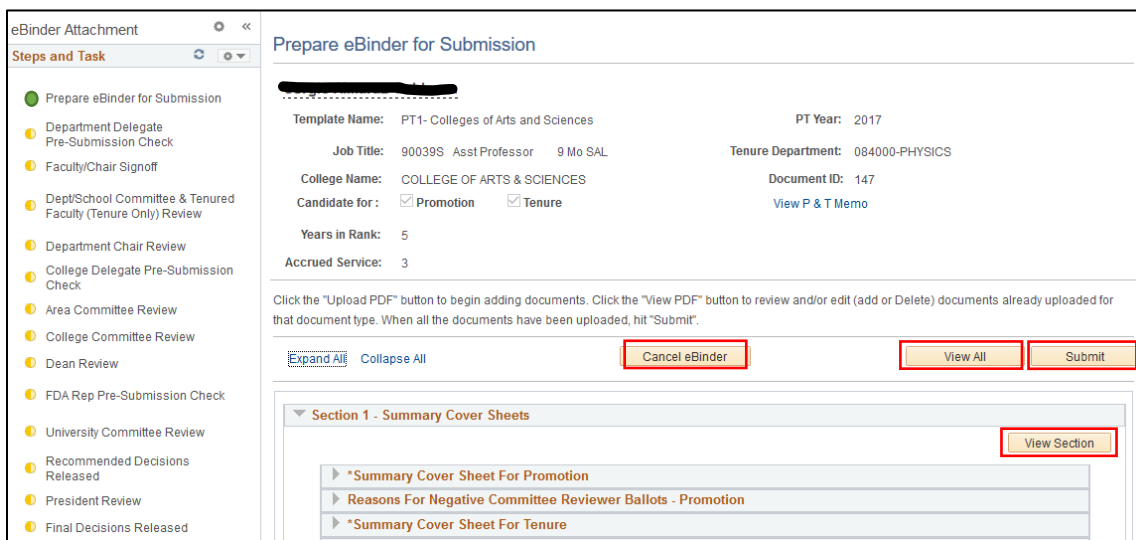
eBinder Attachment

Steps and Task

Prepare eBinder for Submission

Department Delegate Pre-Submission Check

Faculty/Chair Signoff

Dept/School Committee & Tenured Faculty (Tenure Only) Review

Department Chair Review

College Delegate Pre-Submission Check

Area Committee Review

College Committee Review

Dean Review

FDA Rep Pre-Submission Check

University Committee Review

Recommended Decisions Released

President Review

Final Decisions Released

Prepare eBinder for Submission

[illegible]

Template Name: PT1- Colleges of Arts and Sciences

PT Year: 2017

Job Title: 90039S Asst Professor 9 Mo SAL

Tenure Department: 084000-PHYSICS

College Name: COLLEGE OF ARTS & SCIENCES

Document ID: 147

Candidate for : Promotion Tenure

View P & T Memo

Years in Rank: 5

Accrued Service: 3

Click the "Upload PDF" button to begin adding documents. Click the "View PDF" button to review and/or edit (add or Delete) documents already uploaded for that document type. When all the documents have been uploaded, hit "Submit".

Expand All Collapse All

Cancel eBinder

View All

Submit

Section 1 - Summary Cover Sheets

View Section

*Summary Cover Sheet For Promotion

Reasons For Negative Committee Reviewer Ballots - Promotion

*Summary Cover Sheet For Tenure